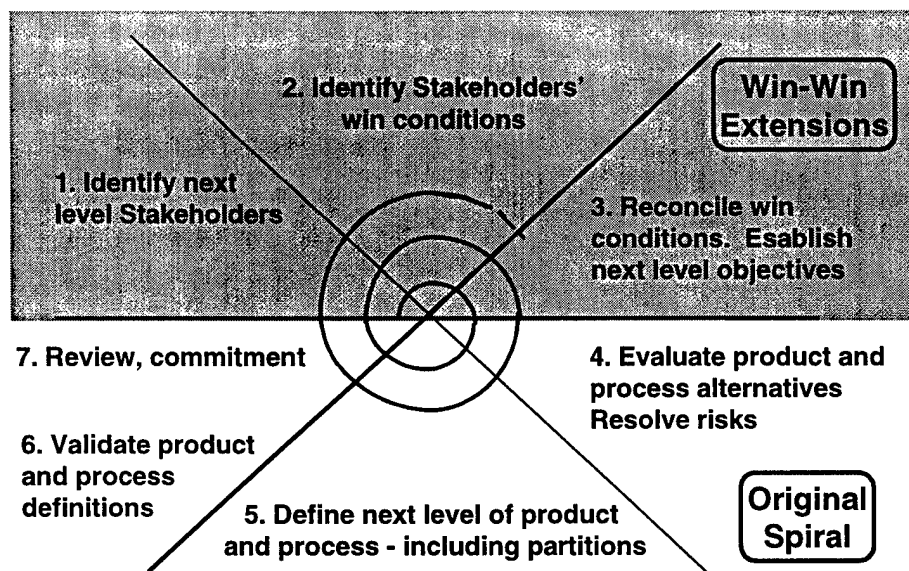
2. Identify Stakeholders' win conditions

Win-Win Extensions

1. Identify next level Stakeholders

3. Reconcile win conditions. Esablish next level objectives

7. Review, commitment

4. Evaluate product and process alternatives Resolve risks

6. Validate product and process definitions

5. Define next level of product and process - including partitions

Original Spiral